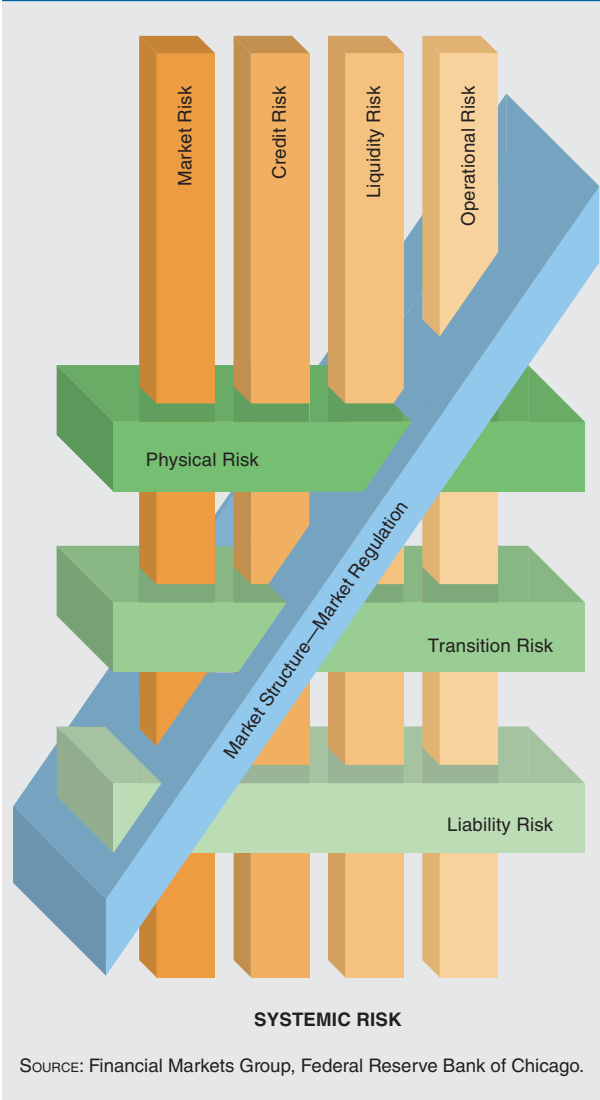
Market Risk

Credit Risk

Liquidity Risk

Operational Risk

Physical Risk

Market Structure—Market Regulation

Transition Risk

Liability Risk

SYSTEMIC RISK

SOURCE: Financial Markets Group, Federal Reserve Bank of Chicago.